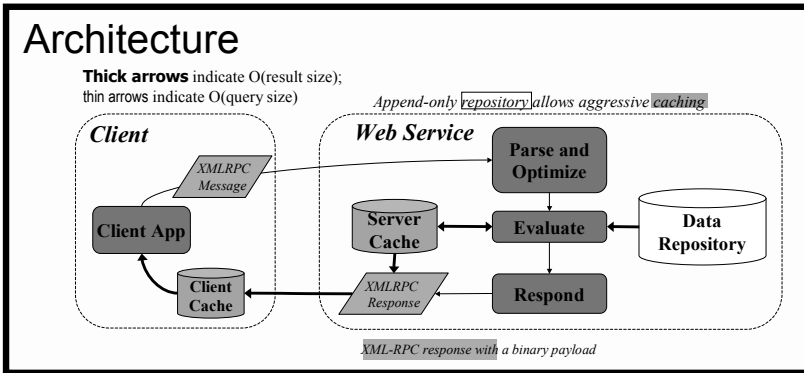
Architecture

**Thick arrows** indicate O(result size); thin arrows indicate O(query size)

*Append-only repository allows aggressive caching*

*Client*

*XMLRPC Message*

Client App

Client Cache

*Web Service*

Parse and Optimize

Server Cache

Evaluate

Data Repository

*XMLRPC Response*

Respond

*XML-RPC response with a binary payload*